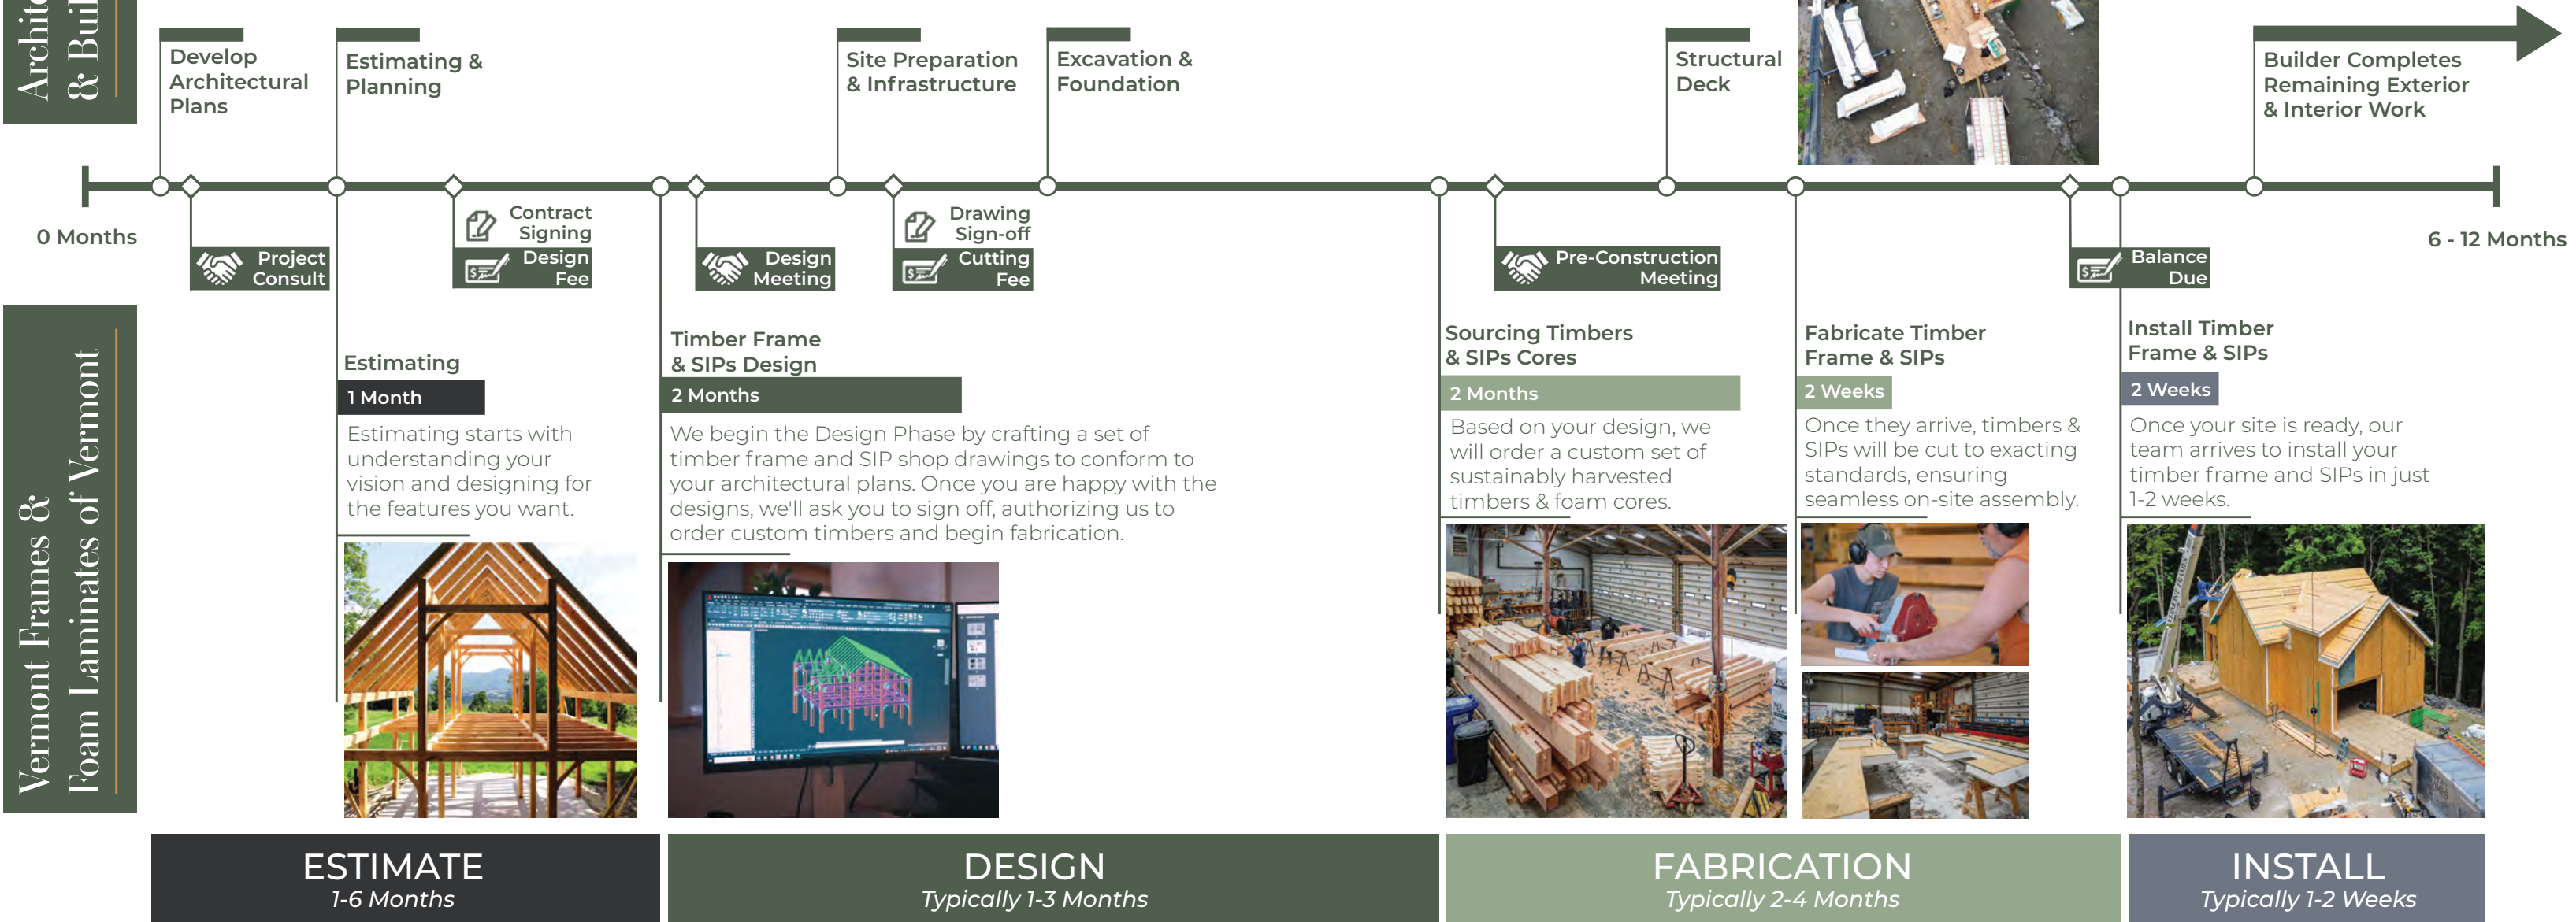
Archit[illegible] & Buil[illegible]

Develop Architectural Plans

Estimating & Planning

Site Preparation & Infrastructure

Excavation & Foundation

Structural Deck

Builder Completes Remaining Exterior & Interior Work

0 Months

Project Consult

Contract Signing

Design Fee

Design Meeting

Drawing Sign-off

Cutting Fee

Pre-Construction Meeting

Balance Due

6 - 12 Months

Vermont Frames & Foam Laminates of Vermont

Estimating

1 Month

Estimating starts with understanding your vision and designing for the features you want.

Timber Frame & SIPs Design

2 Months

We begin the Design Phase by crafting a set of timber frame and SIP shop drawings to conform to your architectural plans. Once you are happy with the designs, we'll ask you to sign off, authorizing us to order custom timbers and begin fabrication.

Sourcing Timbers & SIPs Cores

2 Months

Based on your design, we will order a custom set of sustainably harvested timbers & foam cores.

Fabricate Timber Frame & SIPs

2 Weeks

Once they arrive, timbers & SIPs will be cut to exacting standards, ensuring seamless on-site assembly.

Install Timber Frame & SIPs

2 Weeks

Once your site is ready, our team arrives to install your timber frame and SIPs in just 1-2 weeks.

ESTIMATE
1-6 Months

DESIGN
Typically 1-3 Months

FABRICATION
Typically 2-4 Months

INSTALL
Typically 1-2 Weeks